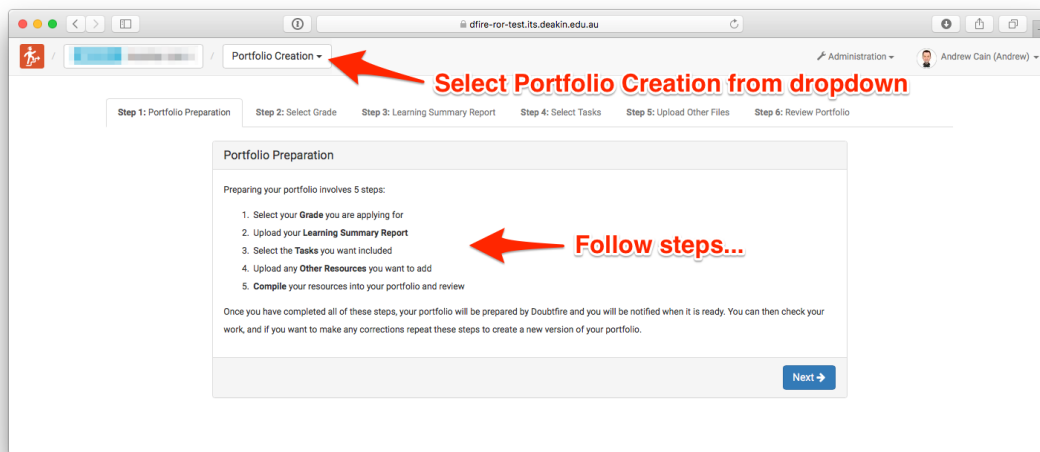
dfire-ror-test.its.deakin.edu.au

/ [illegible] / Portfolio Creation ▾

Administration ▾ Andrew Cain (Andrew) ▾

Select Portfolio Creation from dropdown

Step 1: Portfolio Preparation Step 2: Select Grade Step 3: Learning Summary Report Step 4: Select Tasks Step 5: Upload Other Files Step 6: Review Portfolio

Portfolio Preparation

Preparing your portfolio involves 5 steps:

1. Select your **Grade** you are applying for
2. Upload your **Learning Summary Report**
3. Select the **Tasks** you want included
4. Upload any **Other Resources** you want to add
5. **Compile** your resources into your portfolio and review

Follow steps...

Once you have completed all of these steps, your portfolio will be prepared by Doubtfire and you will be notified when it is ready. You can then check your work, and if you want to make any corrections repeat these steps to create a new version of your portfolio.

Next ➔